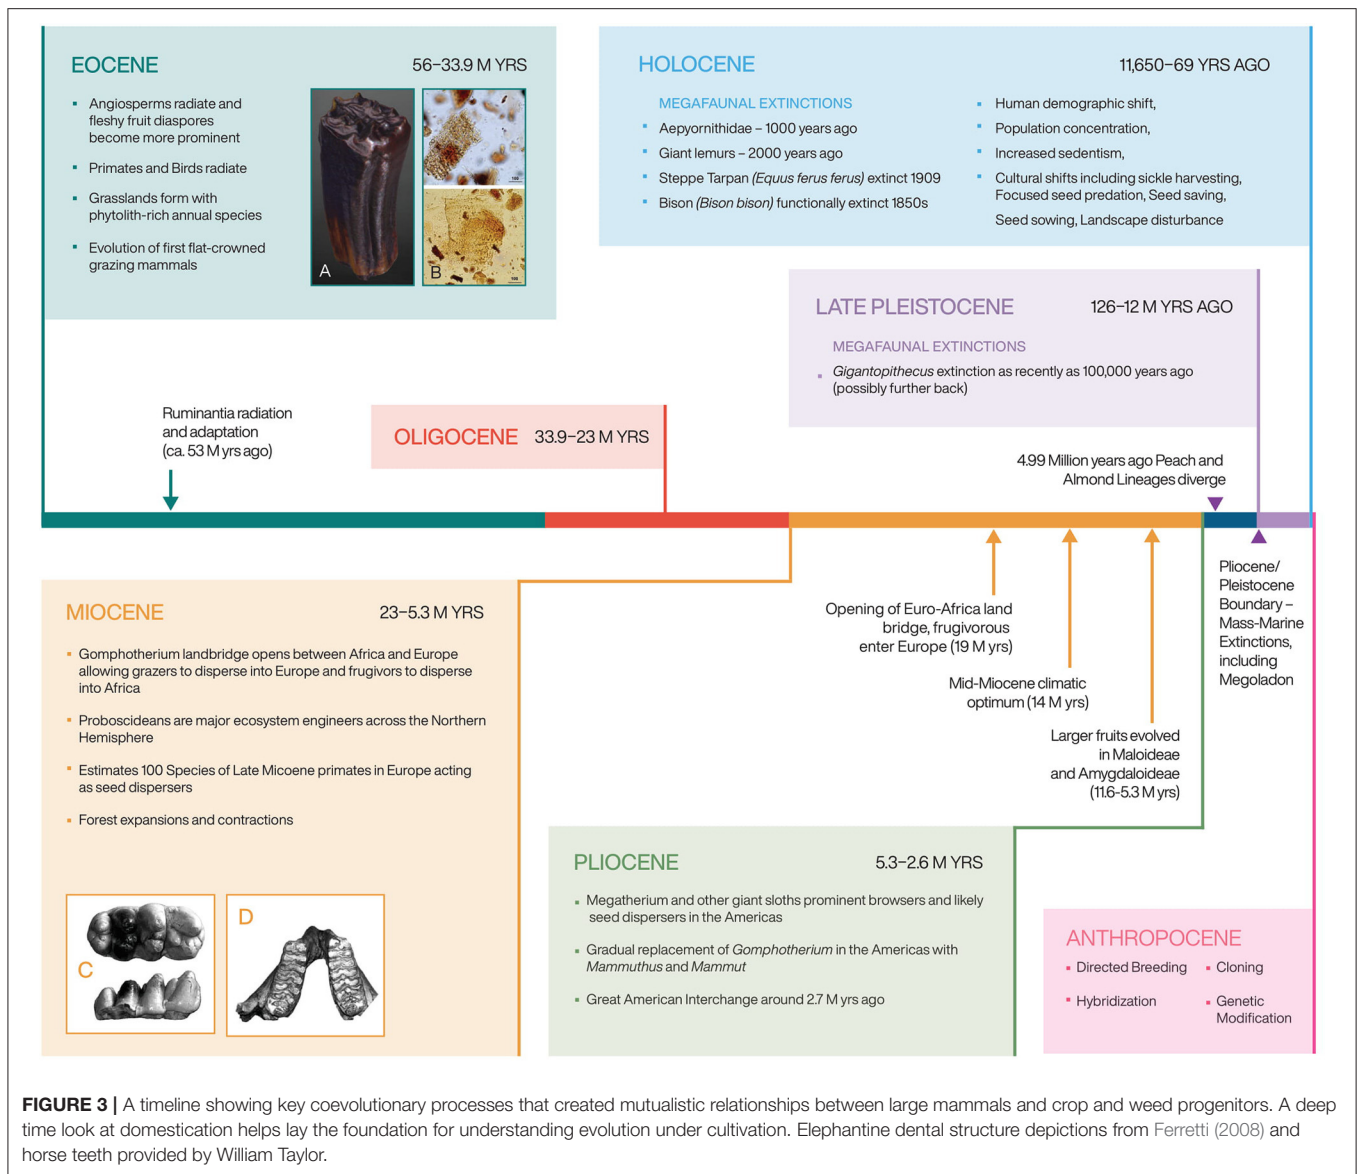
EOCENE 56–33.9 M YRS

- Angiosperms radiate and fleshy fruit diaspores become more prominent
- Primates and Birds radiate
- Grasslands form with phytolith-rich annual species
- Evolution of first flat-crowned grazing mammals

A B

HOLOCENE 11,650–69 YRS AGO

MEGAFAUNAL EXTINCTIONS
- Aepyornithidae – 1000 years ago
- Giant lemurs – 2000 years ago
- Steppe Tarpan (Equus ferus ferus) extinct 1909
- Bison (Bison bison) functionally extinct 1850s

- Human demographic shift,
- Population concentration,
- Increased sedentism,
- Cultural shifts including sickle harvesting, Focused seed predation, Seed saving, Seed sowing, Landscape disturbance

LATE PLEISTOCENE 126–12 M YRS AGO

MEGAFAUNAL EXTINCTIONS
- Gigantopithecus extinction as recently as 100,000 years ago (possibly further back)

Ruminantia radiation and adaptation (ca. 53 M yrs ago)

OLIGOCENE 33.9–23 M YRS

4.99 Million years ago Peach and Almond Lineages diverge

Pliocene/ Pleistocene Boundary – Mass-Marine Extinctions, including Megoladon

MIOCENE 23–5.3 M YRS

- Gomphotherium landbridge opens between Africa and Europe allowing grazers to disperse into Europe and frugivors to disperse into Africa
- Proboscideans are major ecosystem engineers across the Northern Hemisphere
- Estimates 100 Species of Late Micoene primates in Europe acting as seed dispersers
- Forest expansions and contractions

C D

Opening of Euro-Africa land bridge, frugivorous enter Europe (19 M yrs)

Mid-Miocene climatic optimum (14 M yrs)

Larger fruits evolved in Maloideae and Amygdaloideae (11.6-5.3 M yrs)

PLIOCENE 5.3–2.6 M YRS

- Megatherium and other giant sloths prominent browsers and likely seed dispersers in the Americas
- Gradual replacement of Gomphotherium in the Americas with Mammuthus and Mammut
- Great American Interchange around 2.7 M yrs ago

ANTHROPOCENE
- Directed Breeding
- Cloning
- Hybridization
- Genetic Modification

FIGURE 3 | A timeline showing key coevolutionary processes that created mutualistic relationships between large mammals and crop and weed progenitors. A deep time look at domestication helps lay the foundation for understanding evolution under cultivation. Elephantine dental structure depictions from Ferretti (2008) and horse teeth provided by William Taylor.